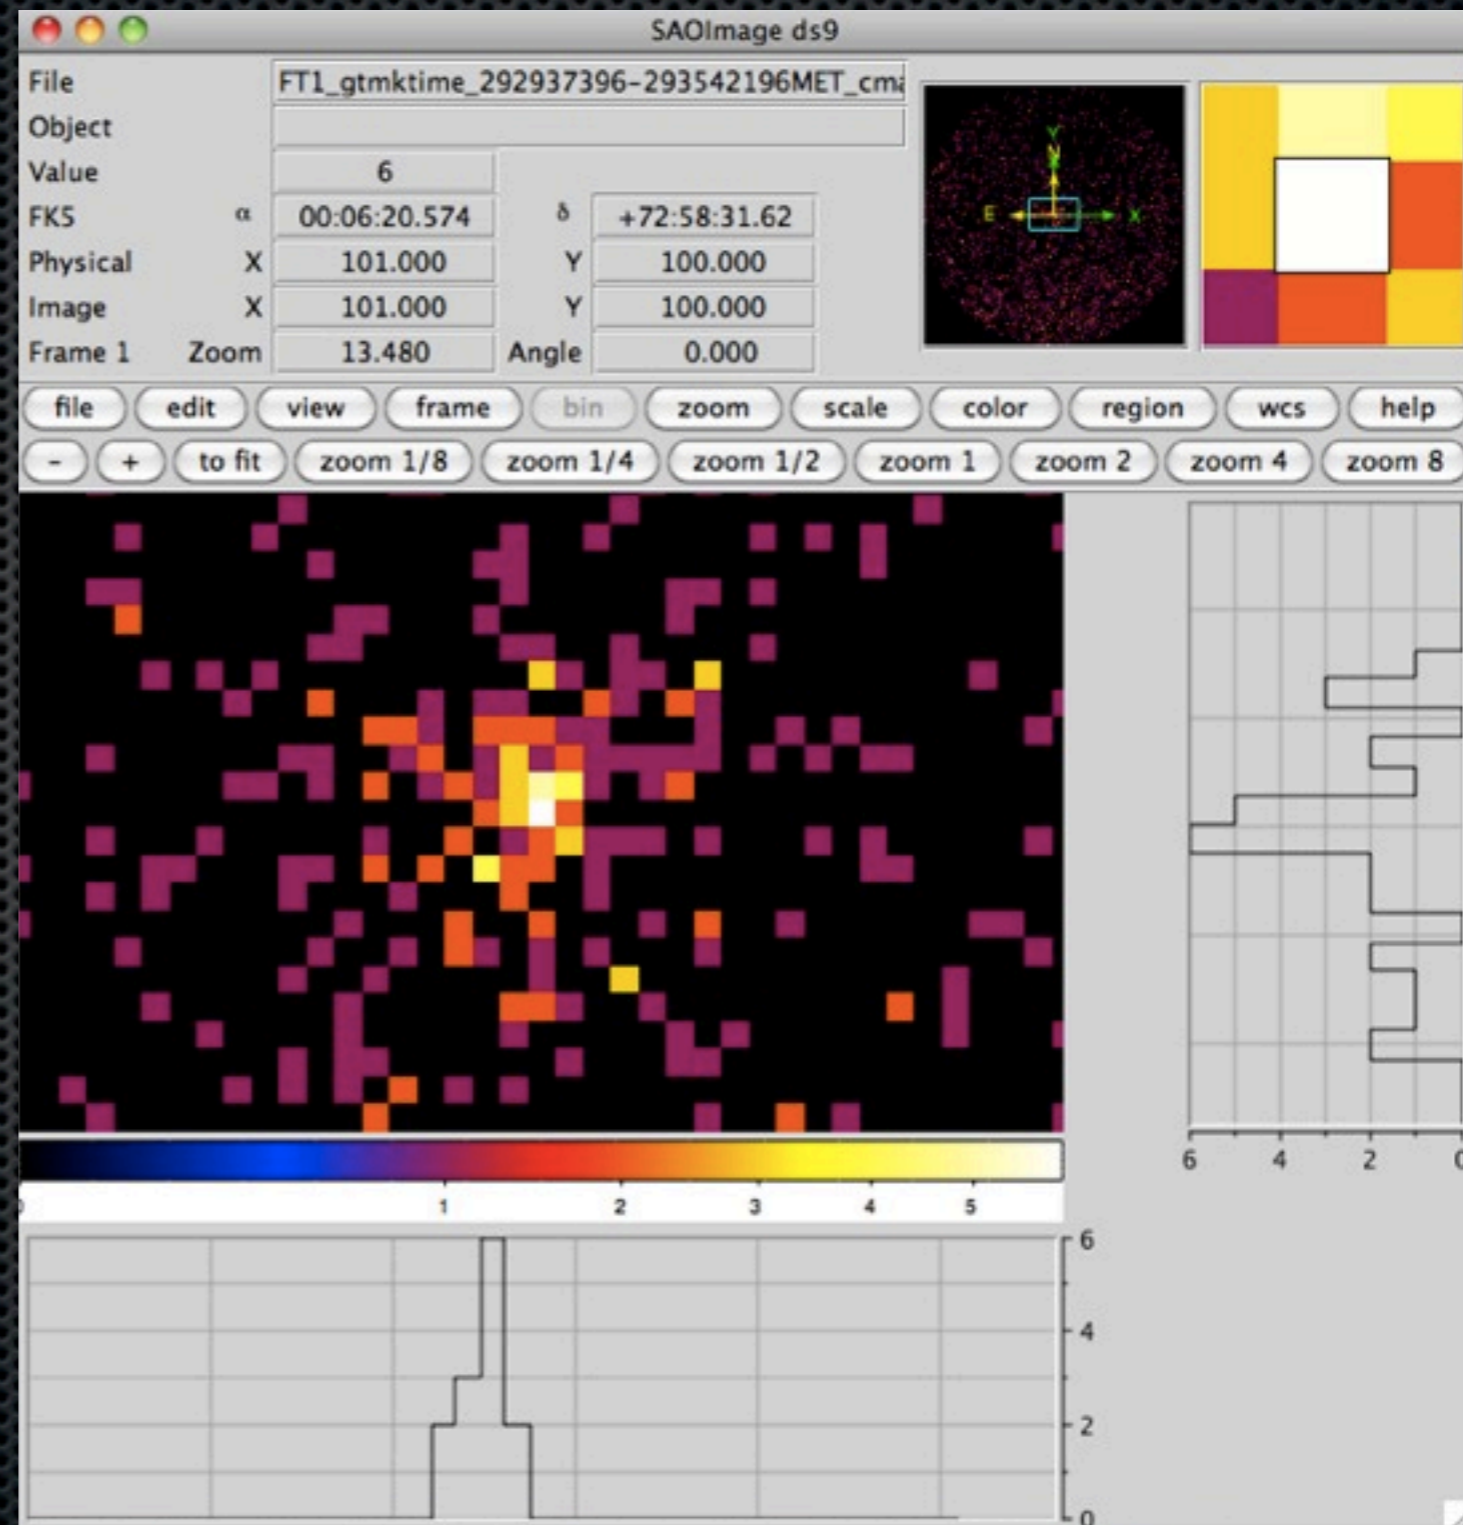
SAOImage ds9

File FT1_gtmktime_292937396-293542196MET_cm

Object

Value 6

FK5 α 00:06:20.574 δ +72:58:31.62

Physical X 101.000 Y 100.000

Image X 101.000 Y 100.000

Frame 1 Zoom 13.480 Angle 0.000

Y E X

file edit view frame bin zoom scale color region wcs help

- + to fit zoom 1/8 zoom 1/4 zoom 1/2 zoom 1 zoom 2 zoom 4 zoom 8

1 2 3 4 5

6 4 2

6 4 2 0